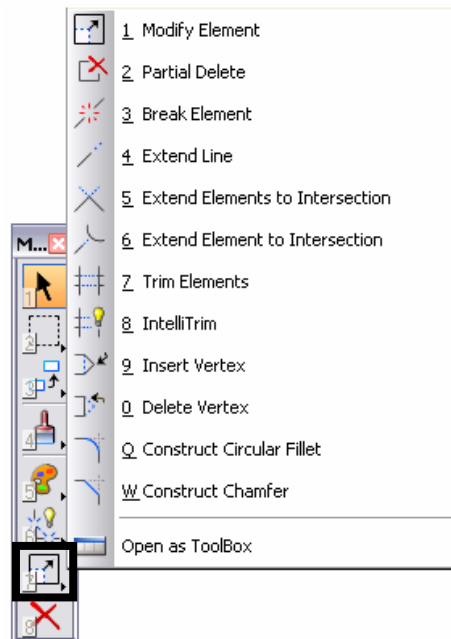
1 Modify Element
2 Partial Delete
3 Break Element
4 Extend Line
5 Extend Elements to Intersection
6 Extend Element to Intersection
7 Trim Elements
8 IntelliTrim
9 Insert Vertex
0 Delete Vertex
Q Construct Circular Fillet
W Construct Chamfer
Open as ToolBox

M...
1
2
3
4
5
6
7
8